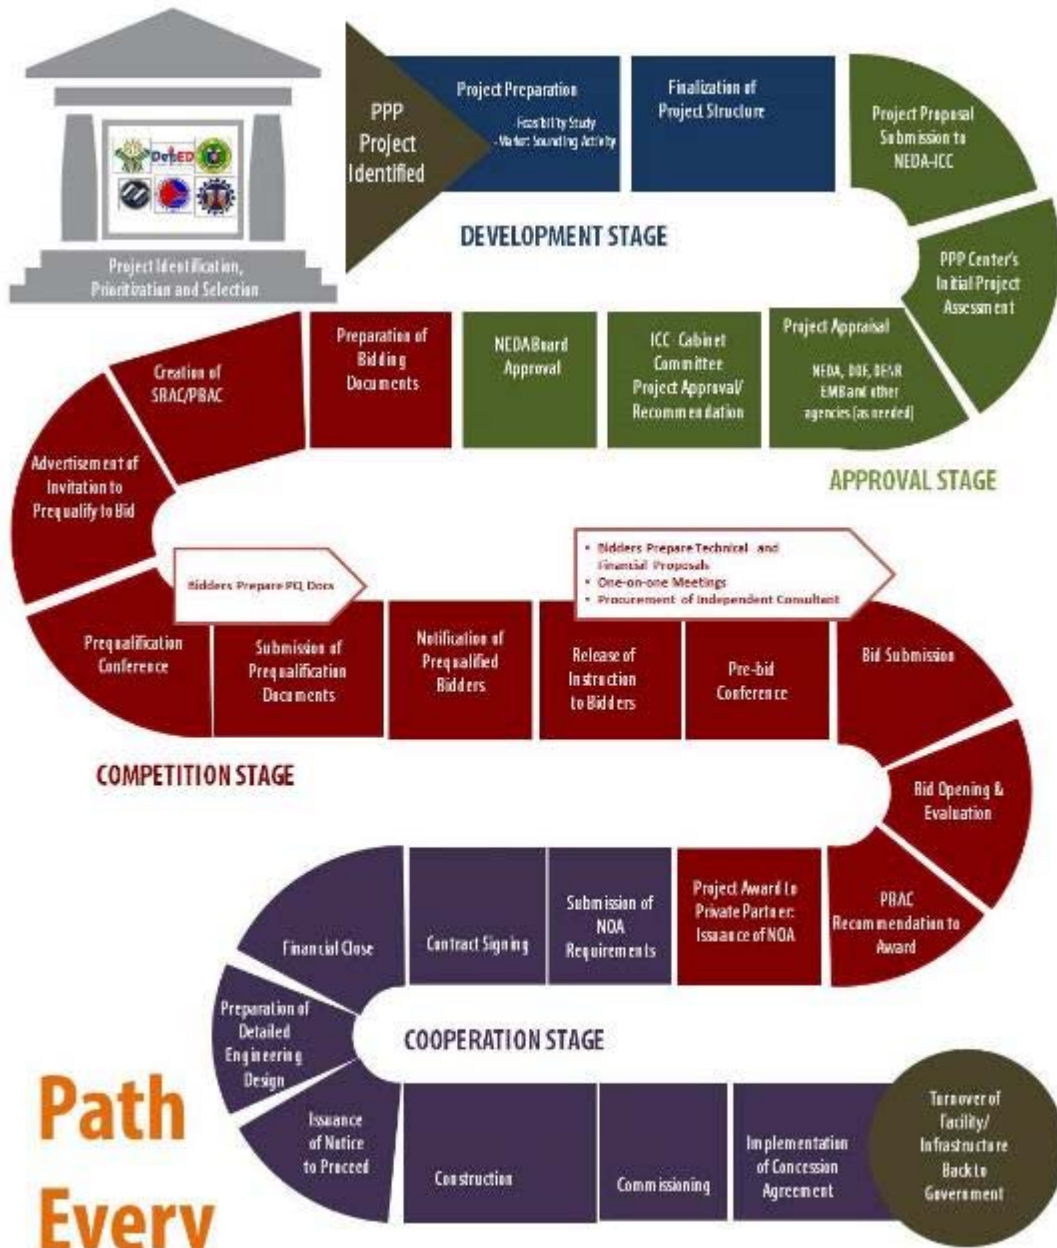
DepED

Project Identification, Prioritization and Selection

PPP Project Identified

Project Preparation
- Feasibility Study
- Market Sounding Activity

Finalization of Project Structure

Project Proposal Submission to NEDA-ICC

DEVELOPMENT STAGE

PPP Center's Initial Project Assessment

Project Appraisal
NEDA, DOF, DENR EMB and other agencies (as needed)

ICC Cabinet Committee Project Approval/ Recommendation

NEDA Board Approval

Preparation of Bidding Documents

Creation of SBAC/PBAC

APPROVAL STAGE

Advertisement of Invitation to Prequalify to Bid

Bidders Prepare PQ Docs

- Bidders Prepare Technical and Financial Proposals
- One-on-one Meetings
- Procurement of Independent Consultant

Prequalification Conference

Submission of Prequalification Documents

Notification of Prequalified Bidders

Release of Instruction to Bidders

Pre-bid Conference

Bid Submission

COMPETITION STAGE

Bid Opening & Evaluation

PBAC Recommendation to Award

Project Award to Private Partner: Issuance of NOA

Submission of NOA Requirements

Contract Signing

Financial Close

Preparation of Detailed Engineering Design

COOPERATION STAGE

Issuance of Notice to Proceed

Construction

Commissioning

Implementation of Concession Agreement

Turnover of Facility/ Infrastructure Back to Government

Path
Every